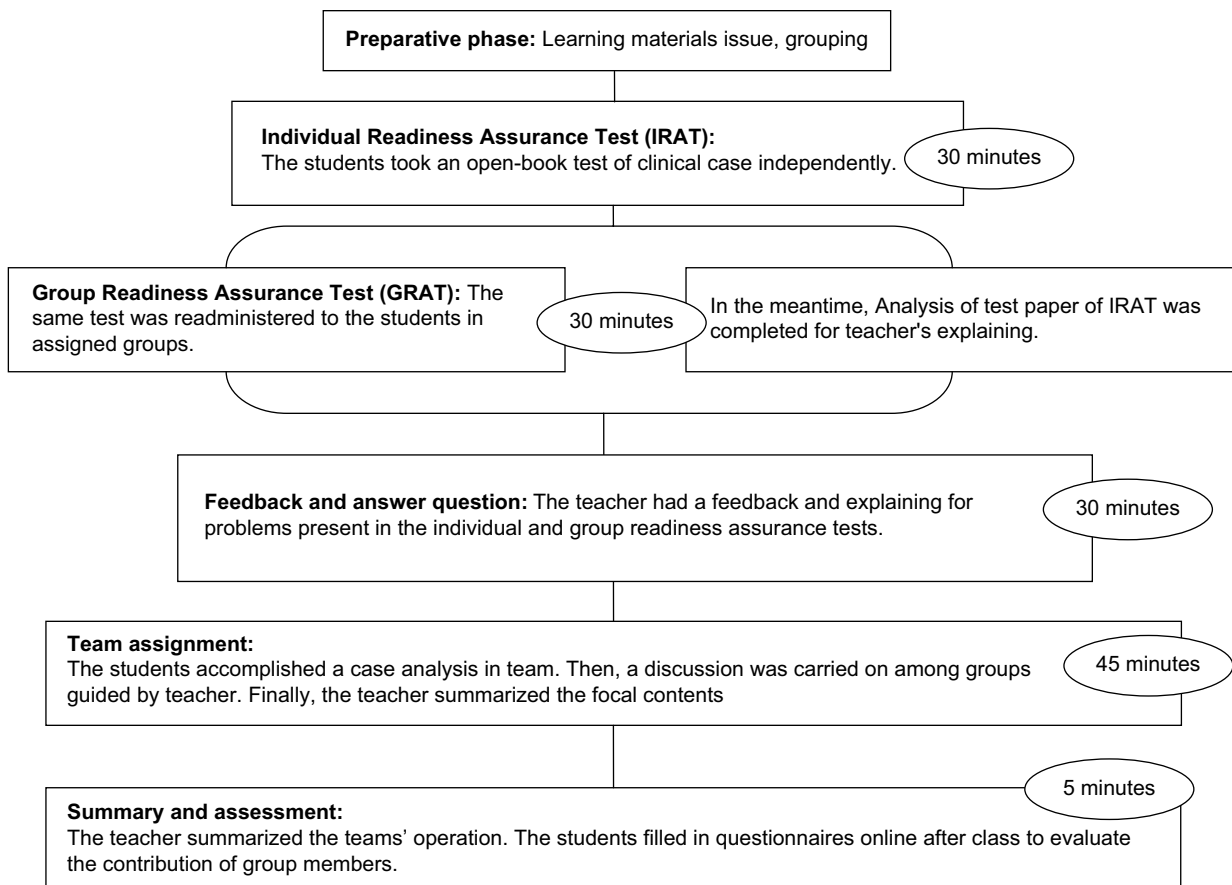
**Preparative phase:** Learning materials issue, grouping

**Individual Readiness Assurance Test (IRAT):**
The students took an open-book test of clinical case independently.

30 minutes

**Group Readiness Assurance Test (GRAT):** The same test was readministered to the students in assigned groups.

30 minutes

In the meantime, Analysis of test paper of IRAT was completed for teacher's explaining.

**Feedback and answer question:** The teacher had a feedback and explaining for problems present in the individual and group readiness assurance tests.

30 minutes

**Team assignment:**
The students accomplished a case analysis in team. Then, a discussion was carried on among groups guided by teacher. Finally, the teacher summarized the focal contents

45 minutes

5 minutes

**Summary and assessment:**
The teacher summarized the teams' operation. The students filled in questionnaires online after class to evaluate the contribution of group members.